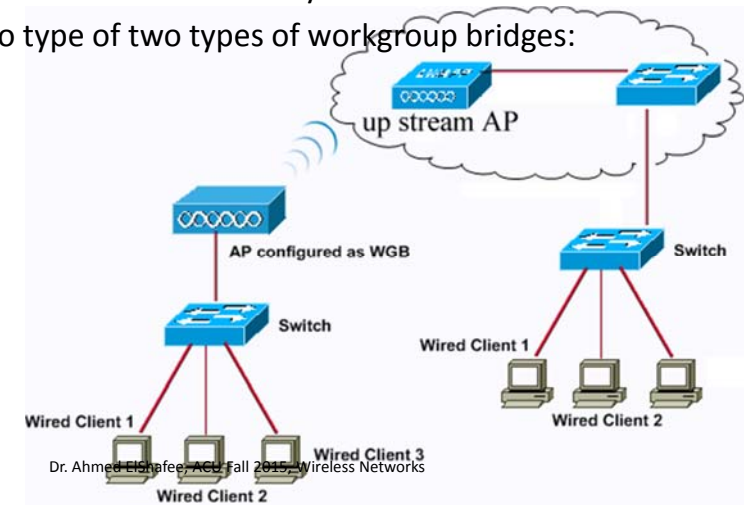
o type of two types of workgroup bridges:

up stream AP

AP configured as WGB

Switch

Switch

Wired Client 1

Wired Client 2

Wired Client 1

Wired Client 3

Wired Client 2

Dr. Ahmed ElShafee, ACU Fall 2015, Wireless Networks